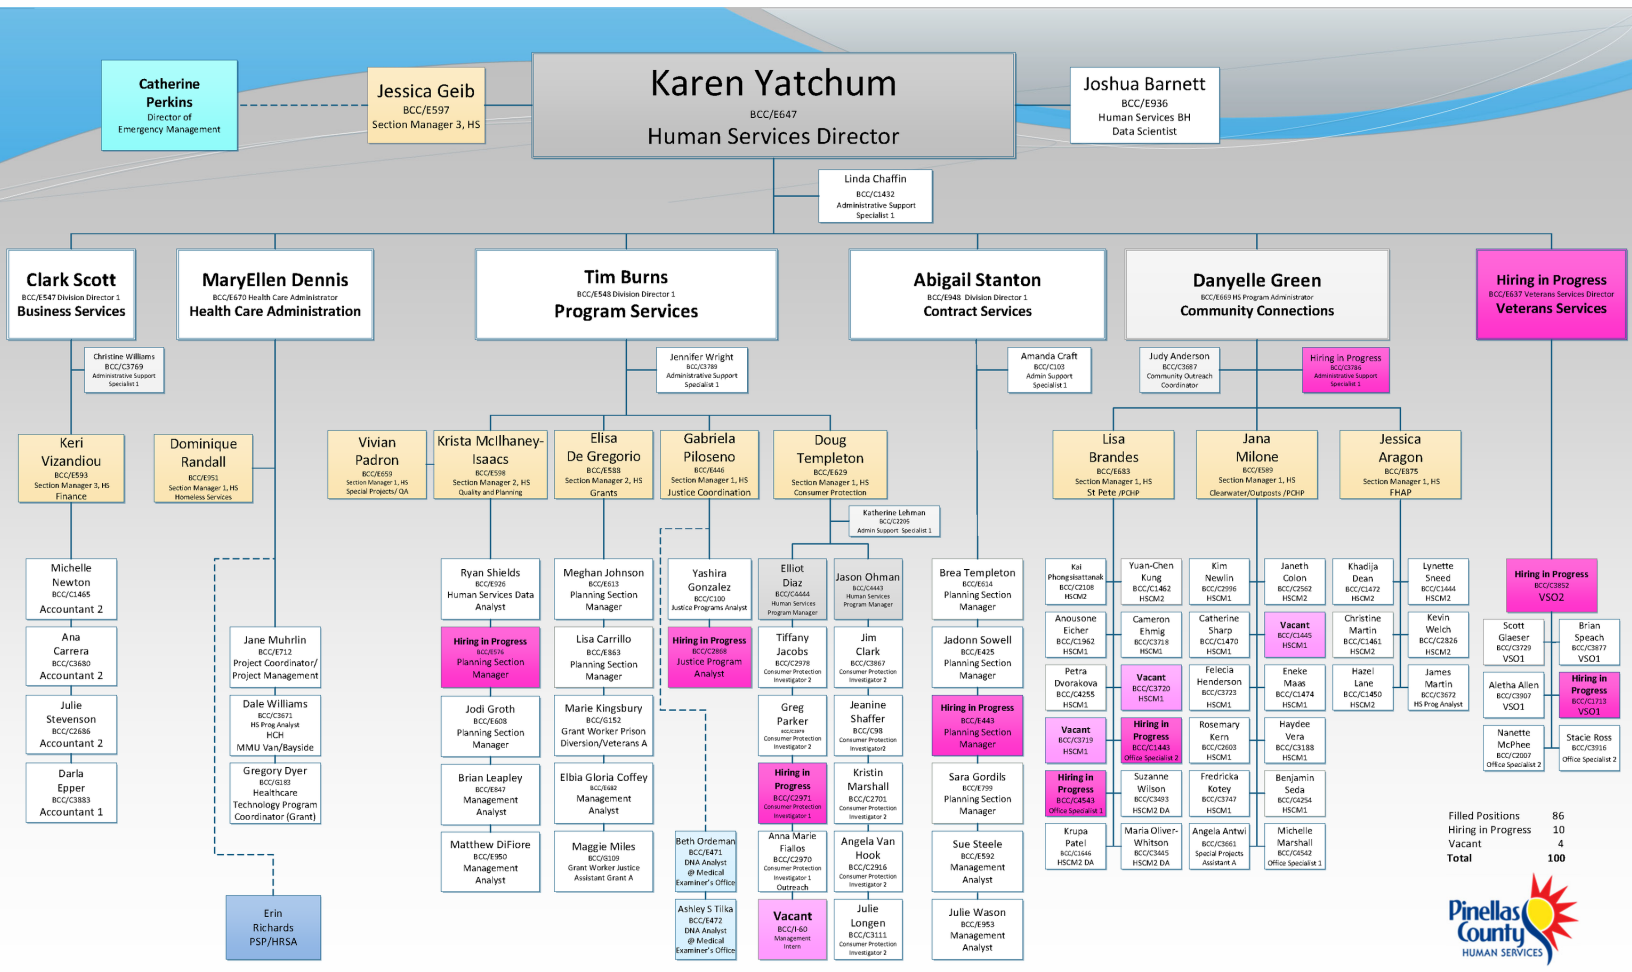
Catherine Perkins
Director of Emergency Management

Jessica Geib
BCC/E597
Section Manager 3, HS

Karen Yatchum
BCC/E647
Human Services Director

Joshua Barnett
BCC/E936
Human Services BH Data Scientist

Linda Chaffin
BCC/C1432
Administrative Support Specialist 1

Clark Scott
BCC/E547 Division Director 1
Business Services

MaryEllen Dennis
BCC/E670 Health Care Administrator
Health Care Administration

Tim Burns
BCC/E548 Division Director 1
Program Services

Abigail Stanton
BCC/E948 Division Director 1
Contract Services

Danyelle Green
BCC/E669 HS Program Administrator
Community Connections

Hiring in Progress
BCC/E637 Veterans Services Director
Veterans Services

Christine Williams
BCC/C3769
Administrative Support Specialist 1

Jennifer Wright
BCC/C3789
Administrative Support Specialist 1

Amanda Craft
BCC/C103
Admin Support Specialist 1

Judy Anderson
BCC/C3687
Community Outreach Coordinator

Hiring in Progress
BCC/C3786
Administrative Support Specialist 1

Keri Vizandiou
BCC/E593
Section Manager 3, HS
Finance

Dominique Randall
BCC/E951
Section Manager 1, HS
Homeless Services

Vivian Padron
BCC/E659
Section Manager 1, HS
Special Projects/ QA

Krista McIlhaney-Isaacs
BCC/E598
Section Manager 2, HS
Quality and Planning

Elisa De George
BCC/E588
Section Manager 2, HS
Grants

Gabriela Piloseno
BCC/E446
Section Manager 1, HS
Justice Coordination

Doug Templeton
BCC/E629
Section Manager 1, HS
Consumer Protection

Lisa Brandes
BCC/E683
Section Manager 1, HS
St Pete /PCHP

Jana Milone
BCC/E589
Section Manager 1, HS
Clearwater/Outposts /PCHP

Jessica Aragon
BCC/E875
Section Manager 1, HS
FHAP

Katherine Lehman
BCC/C2295
Admin Support Specialist 1

Michelle Newton
BCC/C1465
Accountant 2

Ana Carrera
BCC/C3680
Accountant 2

Julie Stevenson
BCC/C2686
Accountant 2

Darla Epper
BCC/C3883
Accountant 1

Jane Muhrlin
BCC/E712
Project Coordinator/ Project Management

Dale Williams
BCC/C3671
HS Prog Analyst
HCH
MMU Van/Bayside

Gregory Dyer
BCC/G183
Healthcare Technology Program Coordinator (Grant)

Erin Richards
PSP/HRSA

Ryan Shields
BCC/E926
Human Services Data Analyst

Hiring in Progress
BCC/E576
Planning Section Manager

Jodi Groth
BCC/E608
Planning Section Manager

Brian Leapley
BCC/E847
Management Analyst

Matthew DiFiore
BCC/E950
Management Analyst

Meghan Johnson
BCC/E613
Planning Section Manager

Lisa Carrillo
BCC/E863
Planning Section Manager

Marie Kingsbury
BCC/G152
Grant Worker Prison Diversion/Veterans A

Elbia Gloria Coffey
BCC/E682
Management Analyst

Maggie Miles
BCC/G109
Grant Worker Justice Assistant Grant A

Yashira Gonzalez
BCC/C100
Justice Programs Analyst

Hiring in Progress
BCC/C2868
Justice Program Analyst

Beth Ordeman
BCC/E471
DNA Analyst
@ Medical Examiner's Office

Ashley S Tilka
BCC/E472
DNA Analyst
@ Medical Examiner's Office

Elliot Diaz
BCC/C4444
Human Services Program Manager

Jason Ohman
BCC/C4443
Human Services Program Manager

Tiffany Jacobs
BCC/C2978
Consumer Protection Investigator 2

Jim Clark
BCC/C3867
Consumer Protection Investigator 2

Greg Parker
BCC/C???
Consumer Protection Investigator 2

Jeanine Shaffer
BCC/C98
Consumer Protection Investigator2

Hiring in Progress
BCC/C2971
Consumer Protection Investigator 1

Kristin Marshall
BCC/C2701
Consumer Protection Investigator 2

Anna Marie Fiallos
BCC/C2970
Consumer Protection Investigator 1
Outreach

Angela Van Hook
BCC/C2916
Consumer Protection Investigator 2

Vacant
BCC/I-60
Management Intern

Julie Longen
BCC/C3111
Consumer Protection Investigator 2

Brea Templeton
BCC/E614
Planning Section Manager

Jadonn Sowell
BCC/E425
Planning Section Manager

Hiring in Progress
BCC/E443
Planning Section Manager

Sara Gordils
BCC/E799
Planning Section Manager

Sue Steele
BCC/E592
Management Analyst

Julie Wason
BCC/E953
Management Analyst

Kai Phongsisattanak
BCC/C2108
HSCM2

Anousone Eicher
BCC/C1962
HSCM1

Petra Dvorakova
BCC/C4255
HSCM1

Vacant
BCC/C3719
HSCM1

Hiring in Progress
BCC/C4543
Office Specialist 1

Krupa Patel
BCC/C1646
HSCM2 DA

Yuan-Chen Kung
BCC/C1462
HSCM2

Cameron Ehmig
BCC/C3718
HSCM1

Vacant
BCC/C3720
HSCM1

Hiring in Progress
BCC/C1443
Office Specialist 2

Suzanne Wilson
BCC/C3493
HSCM2 DA

Maria Oliver-Whitson
BCC/C3445
HSCM2 DA

Kim Newlin
BCC/C2996
HSCM1

Catherine Sharp
BCC/C1470
HSCM1

Felecia Henderson
BCC/C3723
HSCM1

Rosemary Kern
BCC/C2603
HSCM1

Fredricka Kotey
BCC/C3747
HSCM1

Angela Antwi
BCC/C3661
Special Projects Assistant A

Janeth Colon
BCC/C2562
HSCM2

Vacant
BCC/C1445
HSCM1

Eneke Maas
BCC/C1474
HSCM1

Haydee Vera
BCC/C3188
HSCM1

Benjamin Seda
BCC/C4254
HSCM1

Michelle Marshall
BCC/C4542
Office Specialist 1

Khadija Dean
BCC/C1472
HSCM2

Christine Martin
BCC/C1461
HSCM2

Hazel Lane
BCC/C1450
HSCM2

Lynette Sneed
BCC/C1444
HSCM2

Kevin Welch
BCC/C2826
HSCM2

James Martin
BCC/C3672
HS Prog Analyst

Hiring in Progress
BCC/C3852
VSO2

Scott Glaeser
BCC/C3729
VSO1

Brian Speach
BCC/C3877
VSO1

Aletha Allen
BCC/C3907
VSO1

Hiring in Progress
BCC/C1713
VSO1

Nanette McPhee
BCC/C2007
Office Specialist 2

Stacie Ross
BCC/C3916
Office Specialist 2

| Filled Positions | 86 |
|---|---|
| Hiring in Progress | 10 |
| Vacant | 4 |
| Total | 100 |

Pinellas County
HUMAN SERVICES